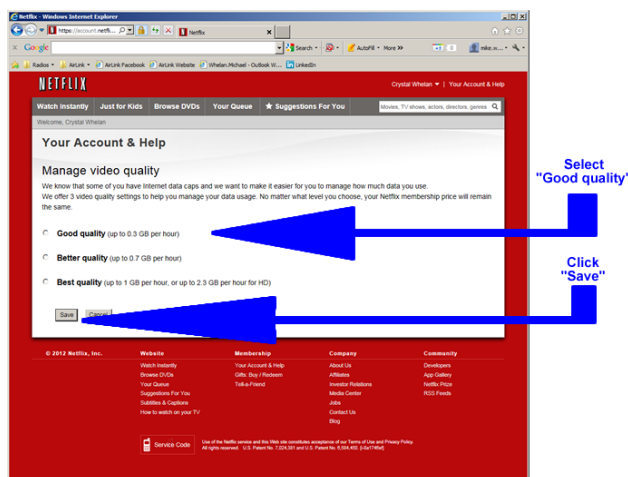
Netflix - Windows Internet Explorer

https://account.netfli...

Netflix

Google

Search

AutoFill

More

mike.w...

Radios

AirLink

AirLink Facebook

AirLink Website

Whelan,Michael - Outlook W...

LinkedIn

NETFLIX

Crystal Whelan | Your Account & Help

Watch Instantly | Just for Kids | Browse DVDs | Your Queue | Suggestions For You

Movies, TV shows, actors, directors, genres

Welcome, Crystal Whelan

Your Account & Help

Manage video quality

We know that some of you have Internet data caps and we want to make it easier for you to manage how much data you use.
We offer 3 video quality settings to help you manage your data usage. No matter what level you choose, your Netflix membership price will remain the same.

Good quality (up to 0.3 GB per hour)

Better quality (up to 0.7 GB per hour)

Best quality (up to 1 GB per hour, or up to 2.3 GB per hour for HD)

Save | Cancel

Select "Good quality"

Click "Save"

© 2012 Netflix, Inc.

| Website | Membership | Company | Community |
|---|---|---|---|
| Watch Instantly | Your Account & Help | About Us | Developers |
| Browse DVDs | Gifts: Buy / Redeem | Affiliates | App Gallery |
| Your Queue | Tell-a-Friend | Investor Relations | Netflix Prize |
| Suggestions For You | | Media Center | RSS Feeds |
| Subtitles & Captions | | Jobs | |
| How to watch on your TV | | Contact Us | |
| | | Blog | |

Service Code

Use of the Netflix service and this Web site constitutes acceptance of our Terms of Use and Privacy Policy. All rights reserved. U.S. Patent No. 7,024,381 and U.S. Patent No. 6,584,450. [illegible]